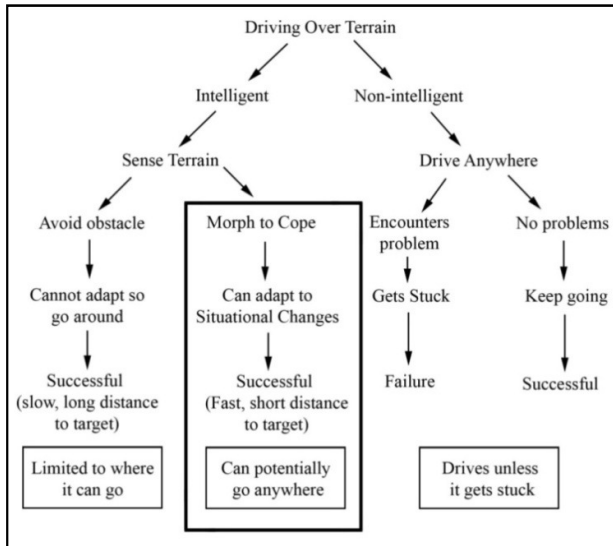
Driving Over Terrain

Intelligent

Non-intelligent

Sense Terrain

Drive Anywhere

Avoid obstacle

Cannot adapt so go around

Successful (slow, long distance to target)

Limited to where it can go

Morph to Cope

Can adapt to Situational Changes

Successful (Fast, short distance to target)

Can potentially go anywhere

Encounters problem

Gets Stuck

Failure

No problems

Keep going

Successful

Drives unless it gets stuck